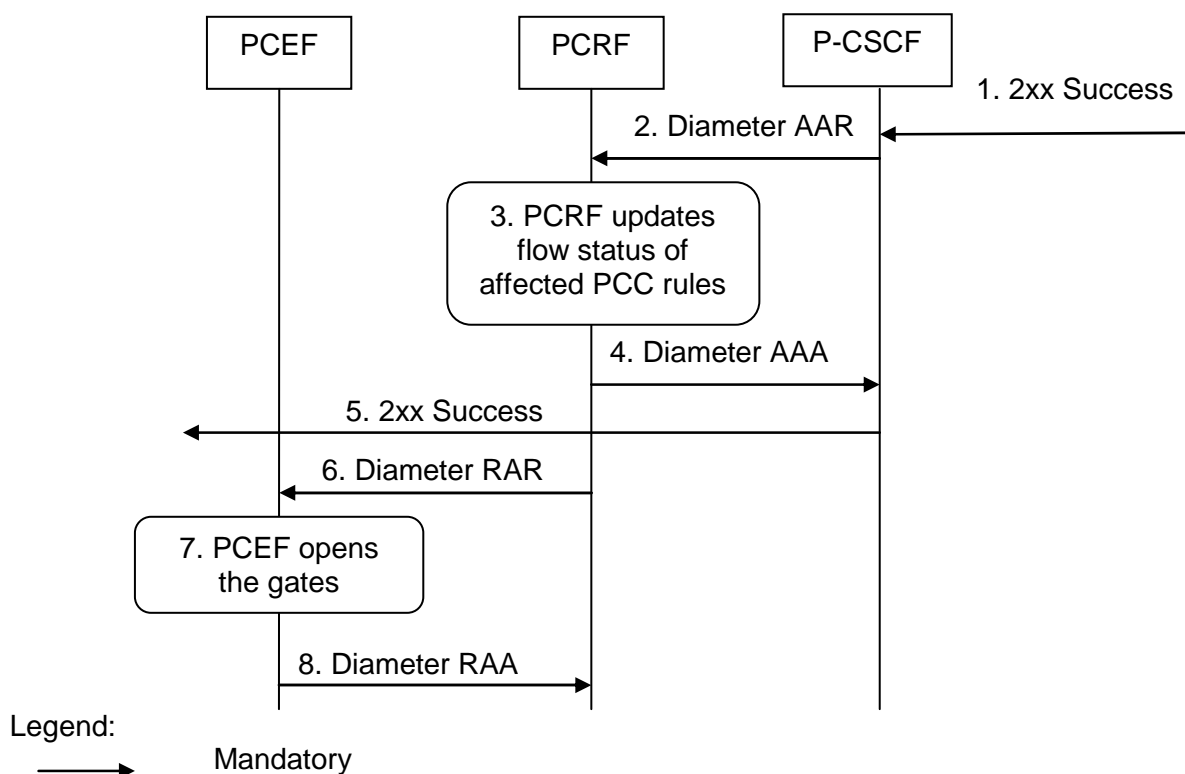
PCEF

PCRF

P-CSCF

1. 2xx Success

2. Diameter AAR

3. PCRF updates flow status of affected PCC rules

4. Diameter AAA

5. 2xx Success

6. Diameter RAR

7. PCEF opens the gates

8. Diameter RAA

Legend:

Mandatory